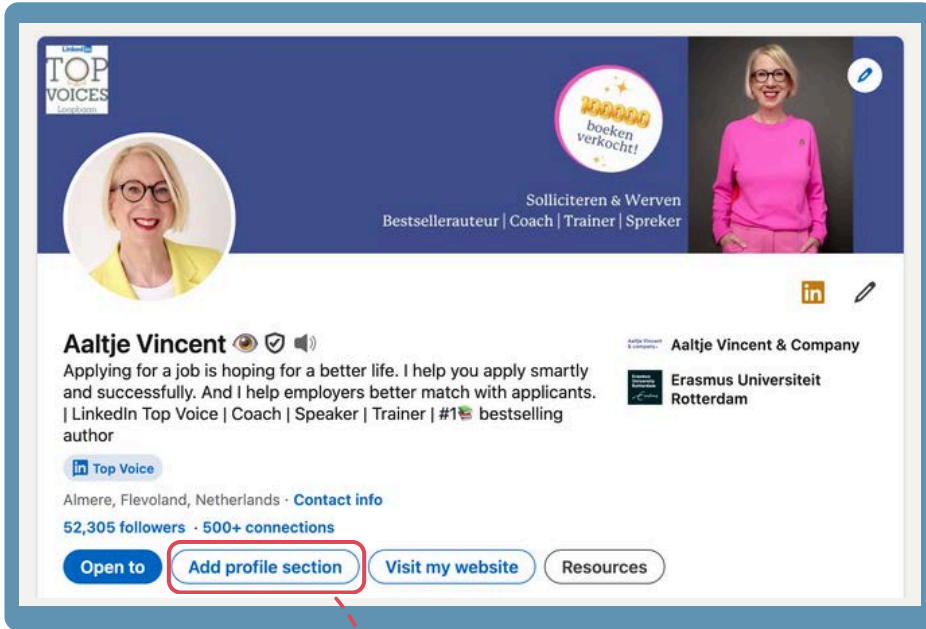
LinkedIn
TOP VOICES
Loopbaan

100000 boeken verkocht!

Solliciteren & Werven
Bestsellerauteur | Coach | Trainer | Spreker

Aaltje Vincent

Applying for a job is hoping for a better life. I help you apply smartly and successfully. And I help employers better match with applicants. | LinkedIn Top Voice | Coach | Speaker | Trainer | #1📚 bestselling author

Top Voice

Almere, Flevoland, Netherlands · Contact info

52,305 followers · 500+ connections

Open to
Add profile section
Visit my website
Resources

Aaltje Vincent & Company

Erasmus Universiteit Rotterdam